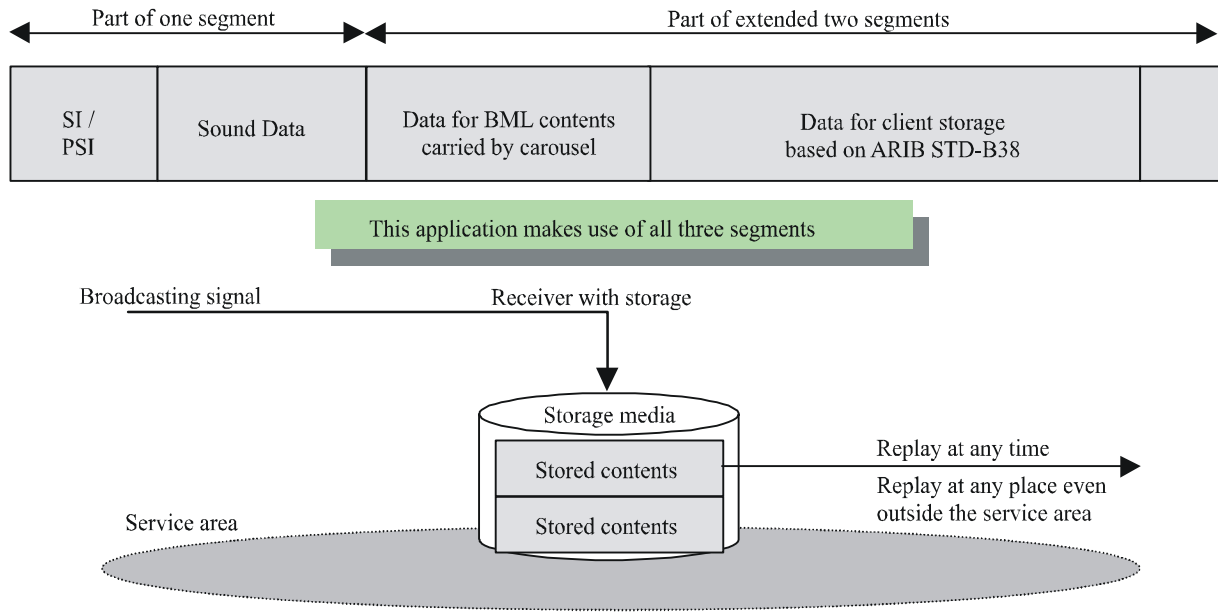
Part of one segment

Part of extended two segments

| SI / PSI | Sound Data | Data for BML contents carried by carousel | Data for client storage based on ARIB STD-B38 | |
|---|---|---|---|---|

This application makes use of all three segments

Broadcasting signal

Receiver with storage

Storage media

Stored contents

Stored contents

Replay at any time

Replay at any place even outside the service area

Service area